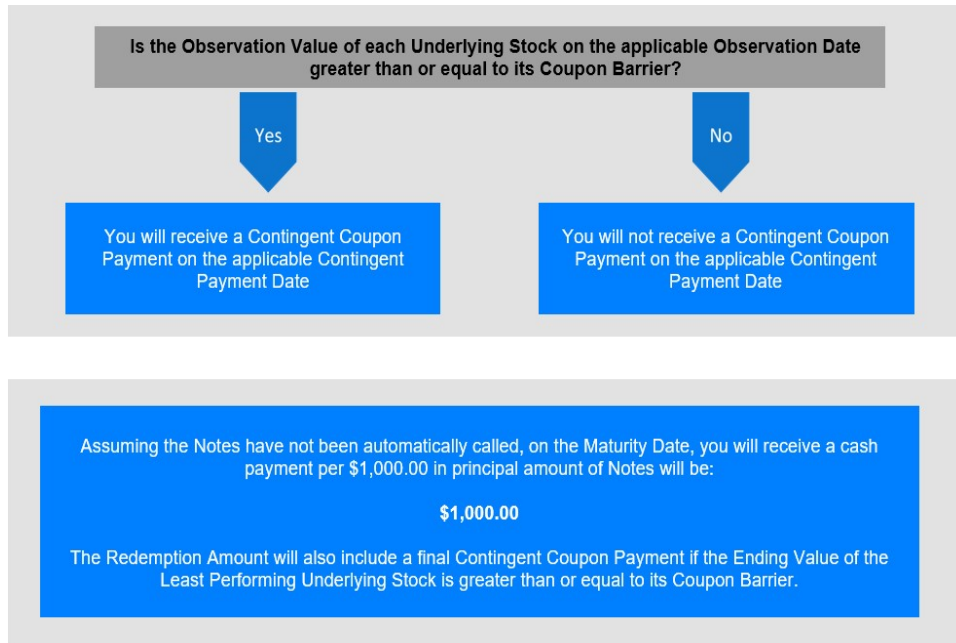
Is the Observation Value of each Underlying Stock on the applicable Observation Date greater than or equal to its Coupon Barrier?

Yes

No

You will receive a Contingent Coupon Payment on the applicable Contingent Payment Date

You will not receive a Contingent Coupon Payment on the applicable Contingent Payment Date

Assuming the Notes have not been automatically called, on the Maturity Date, you will receive a cash payment per $1,000.00 in principal amount of Notes will be:

$1,000.00

The Redemption Amount will also include a final Contingent Coupon Payment if the Ending Value of the Least Performing Underlying Stock is greater than or equal to its Coupon Barrier.